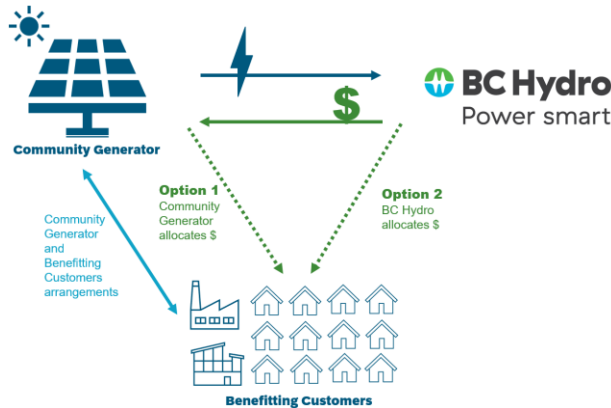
Community Generator

$

BC Hydro
Power smart

Community Generator and Benefitting Customers arrangements

Option 1
Community Generator allocates $

Option 2
BC Hydro allocates $

Benefitting Customers